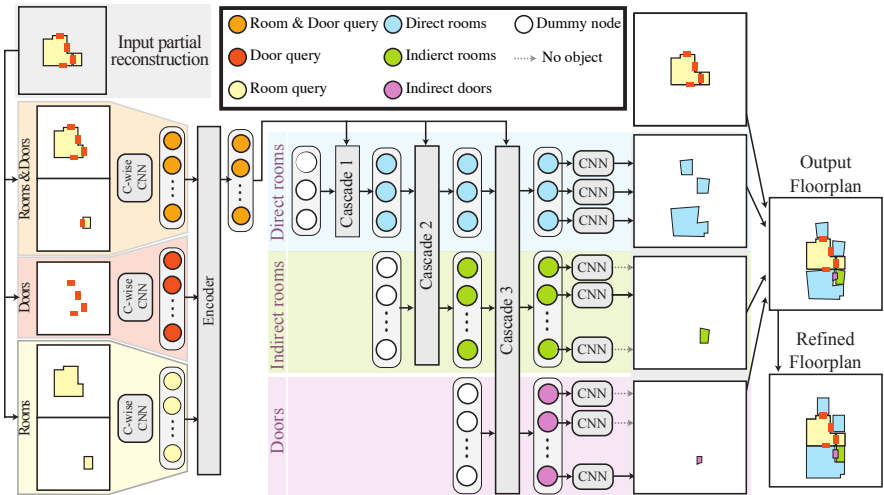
Input partial reconstruction

Room & Door query
Door query
Room query
Direct rooms
Indierct rooms
Indirect doors
Dummy node
No object

Rooms & Doors
C-wise CNN
Doors
C-wise CNN
Rooms
C-wise CNN
Encoder

Direct rooms
Indirect rooms
Doors

Cascade 1
Cascade 2
Cascade 3

CNN
CNN
CNN
CNN
CNN
CNN
CNN
CNN
CNN

Output Floorplan
Refined Floorplan